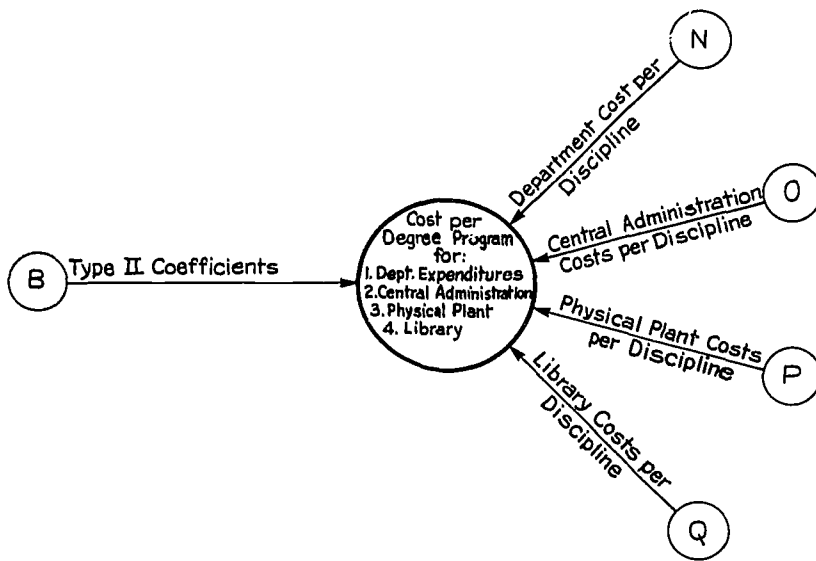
N

Department Cost per Discipline

O

Central Administration Costs per Discipline

B

Type II Coefficients

Cost per Degree Program for:
1. Dept. Expenditures
2. Central Administration
3. Physical Plant
4. Library

Physical Plant Costs per Discipline

P

Library Costs per Discipline

Q